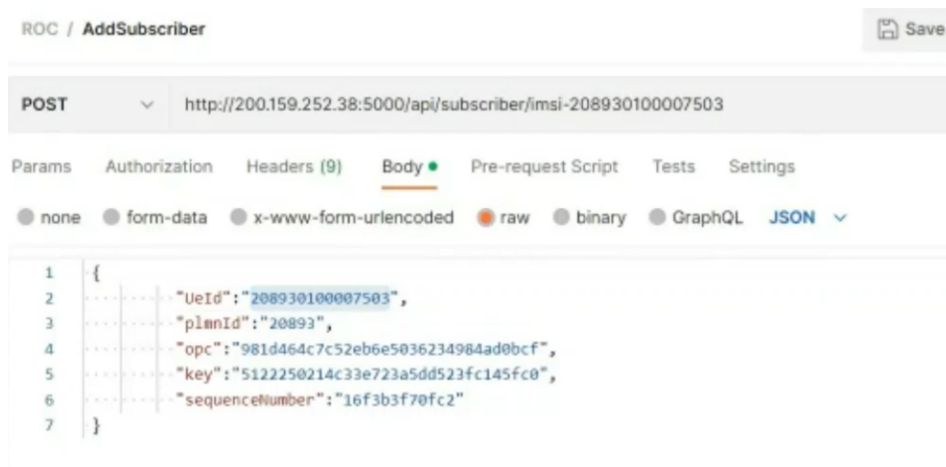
ROC / AddSubscriber

Save

POST

http://200.159.252.38:5000/api/subscriber/imsi-208930100007503

Params Authorization Headers (9) Body Pre-request Script Tests Settings

none form-data x-www-form-urlencoded raw binary GraphQL JSON

1 {
2 "UeId":"208930100007503",
3 "plmnId":"20893",
4 "opc":"981d464c7c52eb6e5036234984ad0bcf",
5 "key":"5122250214c33e723a5dd523fc145fc0",
6 "sequenceNumber":"16f3b3f70fc2"
7 }